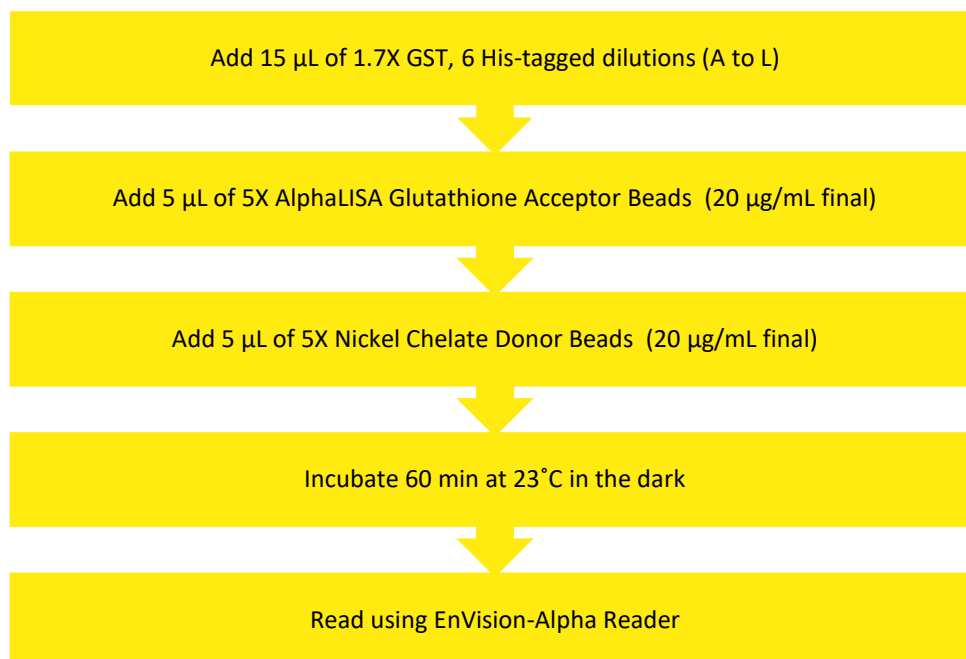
Add 15 µL of 1.7X GST, 6 His-tagged dilutions (A to L)

Add 5 µL of 5X AlphaLISA Glutathione Acceptor Beads (20 µg/mL final)

Add 5 µL of 5X Nickel Chelate Donor Beads (20 µg/mL final)

Incubate 60 min at 23˚C in the dark

Read using EnVision-Alpha Reader